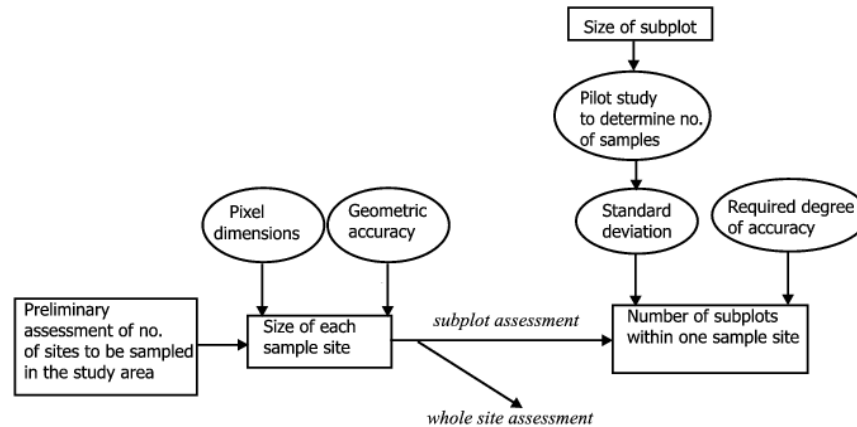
Size of subplot

Pilot study to determine no. of samples

Pixel dimensions

Geometric accuracy

Standard deviation

Required degree of accuracy

Preliminary assessment of no. of sites to be sampled in the study area

Size of each sample site

subplot assessment

Number of subplots within one sample site

whole site assessment